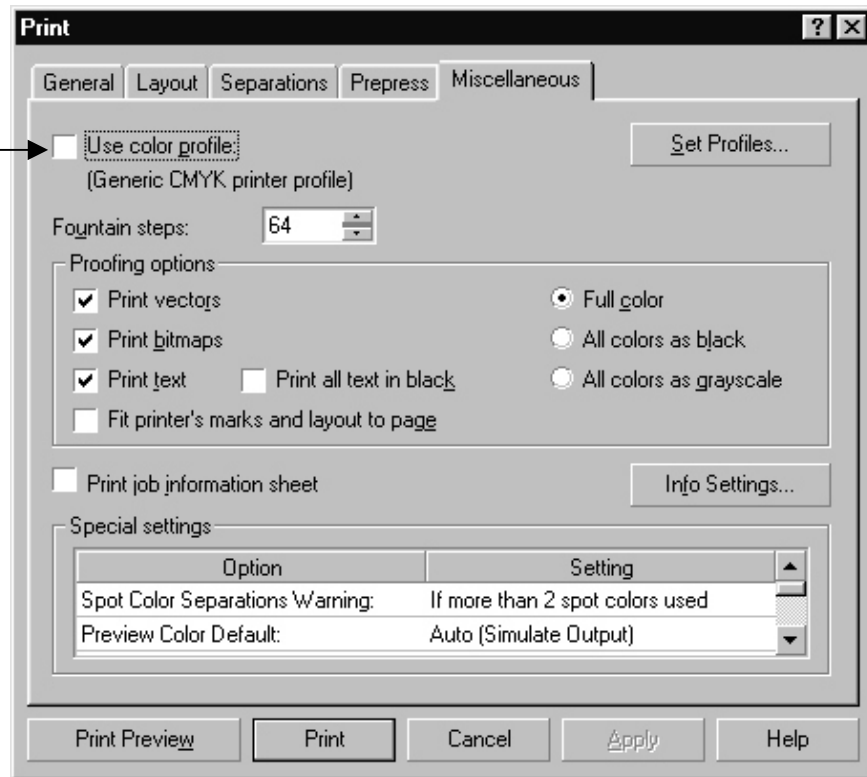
Print

? X

General | Layout | Separations | Prepress | Miscellaneous

Use color profile:
(Generic CMYK printer profile)

Set Profiles...

Fountain steps: 64

Proofing options

Print vectors
Print bitmaps
Print text
Print all text in black
Fit printer's marks and layout to page

Full color
All colors as black
All colors as grayscale

Print job information sheet

Info Settings...

Special settings

| Option | Setting |
|---|---|
| Spot Color Separations Warning: | If more than 2 spot colors used |
| Preview Color Default: | Auto (Simulate Output) |

Print Preview | Print | Cancel | Apply | Help